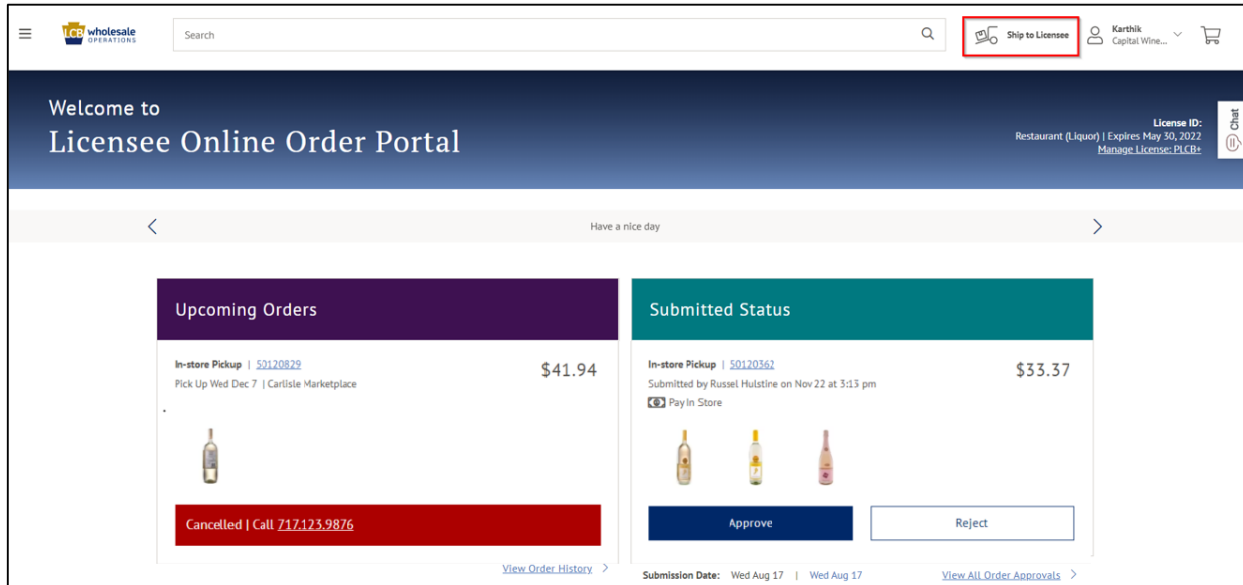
LCB wholesale OPERATIONS

Search

Ship to Licensee

Karthik
Capital Wine...

Welcome to
Licensee Online Order Portal

License ID:
Restaurant (Liquor) | Expires May 30, 2022
Manage License: PLCB+

Chat

Have a nice day

Upcoming Orders

In-store Pickup | 50120829
Pick Up Wed Dec 7 | Carlisle Marketplace

$41.94

Cancelled | Call 717.123.9876

View Order History

Submitted Status

In-store Pickup | 50120362
Submitted by Russel Hulstine on Nov 22 at 3:13 pm
Pay In Store

$33.37

Approve

Reject

Submission Date: Wed Aug 17 | Wed Aug 17

View All Order Approvals